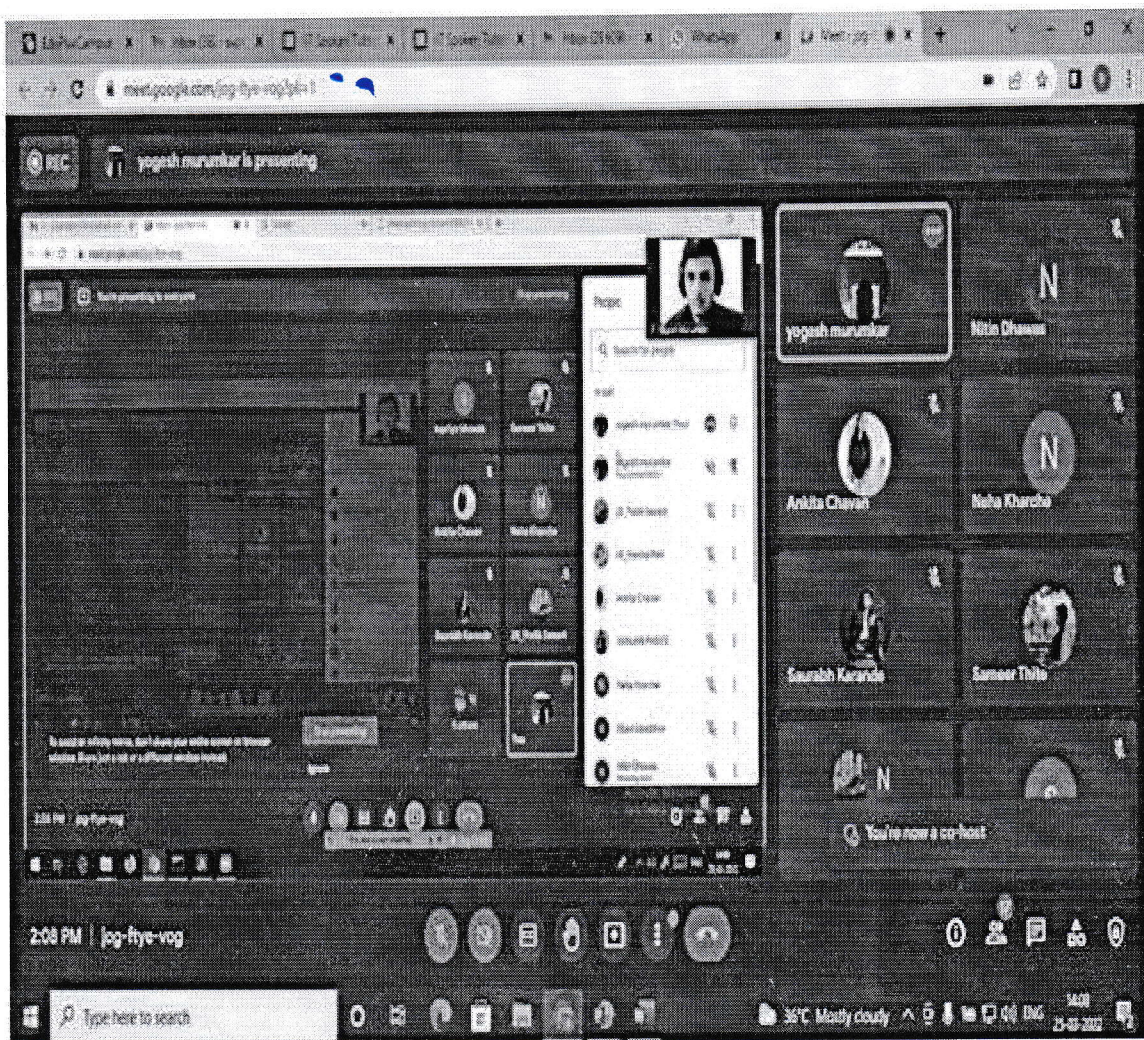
meet.google.com/jog-ftye-vog?pli=1

REC

yogesh murumkar is presenting

yogesh murumkar

Nitin Dhawan

Ankita Chavan

Neha Kharche

Saurabh Karande

Sameer Thite

You're now a co-host

2:08 PM | jog-ftye-vog

Type here to search

36°C Mostly cloudy

ENG

14:08

25-03-2022